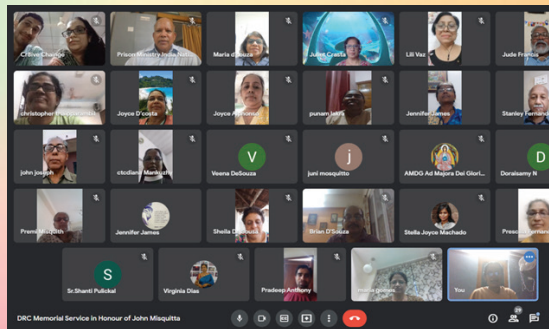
Clifton Change
Prison Ministry India Nati...
Maria d'souza
Juliet Crasta
Lili Vaz
Jude Francis
christopher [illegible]
Joyce D'costa
Joyce A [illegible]
punam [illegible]
Jennifer James
Stanley Fernan...
john joseph
ctcdiane Mankurth
V
Veena DeSouza
j
juni mosquitto
AMDG Ad Majora Dei Glori...
D
Doraisamy N
Prema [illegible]
Jennifer James
Sheila D'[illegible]
Brian D'Souza
Stella Joyce Machado
Presi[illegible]
S
Sr.Shanti Pulickal
Virginia Dias
Pradeep Anthony
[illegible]
You
DRC Memorial Service in Honour of John Misquitta